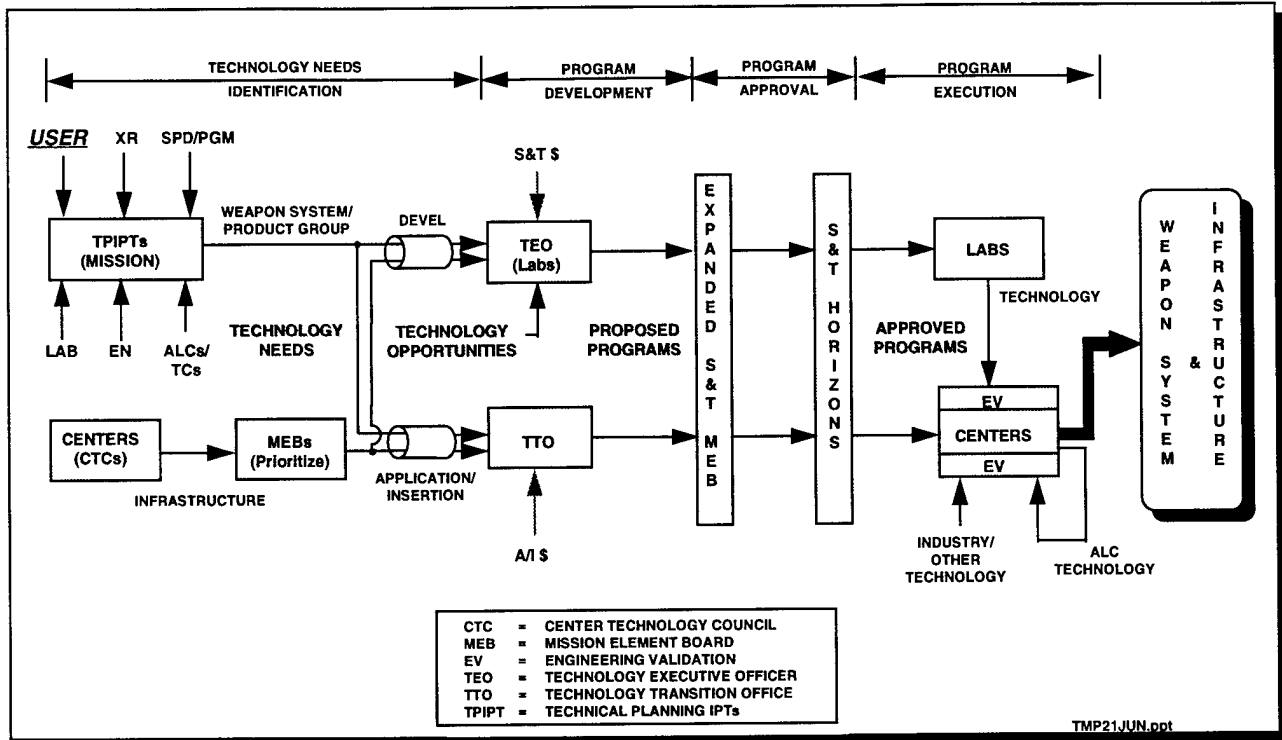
TECHNOLOGY NEEDS IDENTIFICATION

PROGRAM DEVELOPMENT

PROGRAM APPROVAL

PROGRAM EXECUTION

USER

XR

SPD/PGM

TPIPTs (MISSION)

LAB

EN

ALCs/ TCs

WEAPON SYSTEM/ PRODUCT GROUP

TECHNOLOGY NEEDS

CENTERS (CTCs)

MEBs (Prioritize)

INFRASTRUCTURE

S&T $

DEVEL

TEO (Labs)

TECHNOLOGY OPPORTUNITIES

TTO

APPLICATION/ INSERTION

A/I $

PROPOSED PROGRAMS

EXPANDED S&T MEB

S&T HORIZONS

LABS

TECHNOLOGY

APPROVED PROGRAMS

EV

CENTERS

EV

INDUSTRY/ OTHER TECHNOLOGY

ALC TECHNOLOGY

WEAPON SYSTEM & INFRASTRUCTURE

| | | |
|---|---|---|
| CTC | = | CENTER TECHNOLOGY COUNCIL |
| MEB | = | MISSION ELEMENT BOARD |
| EV | = | ENGINEERING VALIDATION |
| TEO | = | TECHNOLOGY EXECUTIVE OFFICER |
| TTO | = | TECHNOLOGY TRANSITION OFFICE |
| TPIPT | = | TECHNICAL PLANNING IPTs |

TMP21JUN.ppt